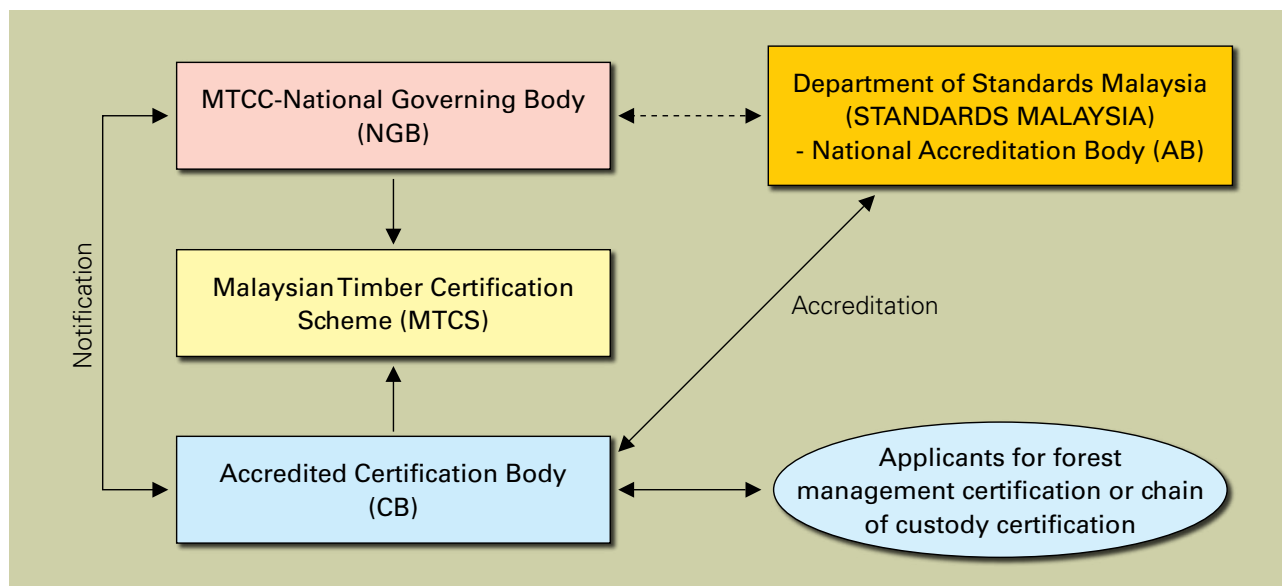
MTCC-National Governing Body (NGB)

Department of Standards Malaysia (STANDARDS MALAYSIA) - National Accreditation Body (AB)

Notification

Malaysian Timber Certification Scheme (MTCS)

Accreditation

Accredited Certification Body (CB)

Applicants for forest management certification or chain of custody certification